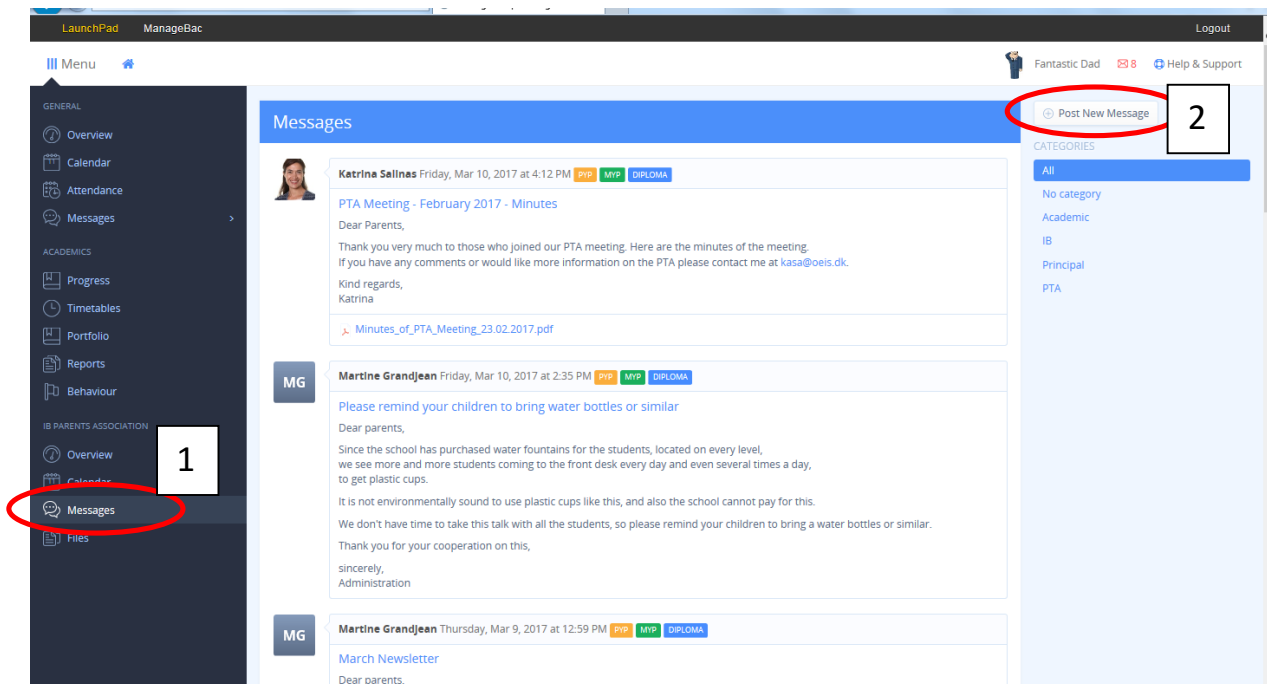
LaunchPad ManageBac Logout

Menu

Fantastic Dad 8 Help & Support

GENERAL
Overview
Calendar
Attendance
Messages

ACADEMICS
Progress
Timetables
Portfolio
Reports
Behaviour

IB PARENTS ASSOCIATION
Overview
Calendar
Messages
Files

1

Messages

Post New Message

2

CATEGORIES
All
No category
Academic
IB
Principal
PTA

Katrina Salinas Friday, Mar 10, 2017 at 4:12 PM PYP MYP DIPLOMA

PTA Meeting - February 2017 - Minutes

Dear Parents,

Thank you very much to those who joined our PTA meeting. Here are the minutes of the meeting.
If you have any comments or would like more information on the PTA please contact me at kasa@oeis.dk.

Kind regards,
Katrina

Minutes_of_PTA_Meeting_23.02.2017.pdf

MG

Martine Grandjean Friday, Mar 10, 2017 at 2:35 PM PYP MYP DIPLOMA

Please remind your children to bring water bottles or similar

Dear parents,

Since the school has purchased water fountains for the students, located on every level,
we see more and more students coming to the front desk every day and even several times a day,
to get plastic cups.

It is not environmentally sound to use plastic cups like this, and also the school cannot pay for this.

We don't have time to take this talk with all the students, so please remind your children to bring a water bottles or similar.

Thank you for your cooperation on this,

sincerely,
Administration

MG

Martine Grandjean Thursday, Mar 9, 2017 at 12:59 PM PYP MYP DIPLOMA

March Newsletter

Dear parents,